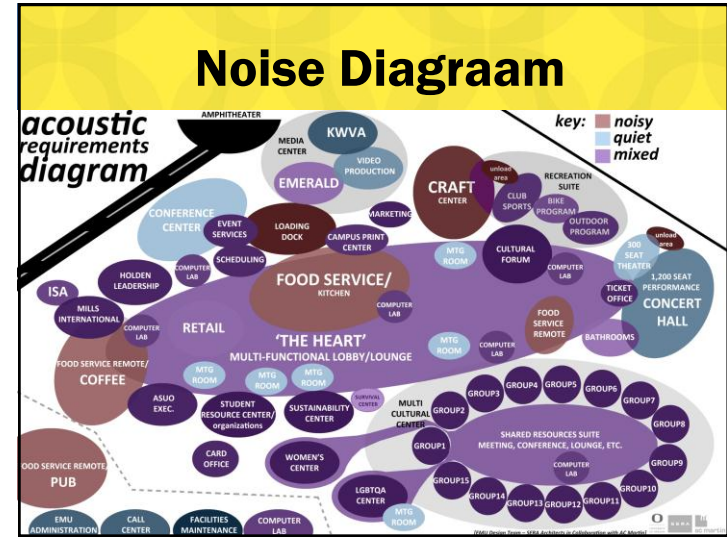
Noise Diagraam

acoustic requirements diagram

AMPHITHEATER

key: noisy
quiet
mixed

MEDIA CENTER

KWVA

VIDEO PRODUCTION

EMERALD

CRAFT CENTER

unload area

CLUB SPORTS

RECREATION SUITE

BIKE PROGRAM

OUTDOOR PROGRAM

unload area

CONFERENCE CENTER

EVENT SERVICES

LOADING DOCK

MARKETING

CAMPUS PRINT CENTER

SCHEDULING

MTG ROOM

CULTURAL FORUM

COMPUTER LAB

300 SEAT THEATER

1,200 SEAT PERFORMANCE CONCERT HALL

COMPUTER LAB

HOLDEN LEADERSHIP

FOOD SERVICE/ KITCHEN

ISA

MILLS INTERNATIONAL

COMPUTER LAB

TICKET OFFICE

COMPUTER LAB

RETAIL

FOOD SERVICE REMOTE

BATHROOMS

'THE HEART' MULTI-FUNCTIONAL LOBBY/LOUNGE

MTG ROOM

COMPUTER LAB

FOOD SERVICE REMOTE/ COFFEE

MTG ROOM

MTG ROOM

MTG ROOM

SURVIVAL CENTER

ASUO EXEC.

STUDENT RESOURCE CENTER/ organizations

SUSTAINABILITY CENTER

MULTI CULTURAL CENTER

GROUP2

GROUP3

GROUP4

GROUP5

GROUP6

GROUP7

GROUP8

SHARED RESOURCES SUITE MEETING, CONFERENCE, LOUNGE, ETC.

GROUP1

CARD OFFICE

WOMEN'S CENTER

COMPUTER LAB

GROUP9

OOD SERVICE REMOTE/ PUB

GROUP15

GROUP10

LGBTQA CENTER

GROUP14

GROUP13

GROUP12

GROUP11

MTG ROOM

EMU ADMINISTRATION

CALL CENTER

FACILITIES MAINTENANCE

COMPUTER LAB

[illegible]